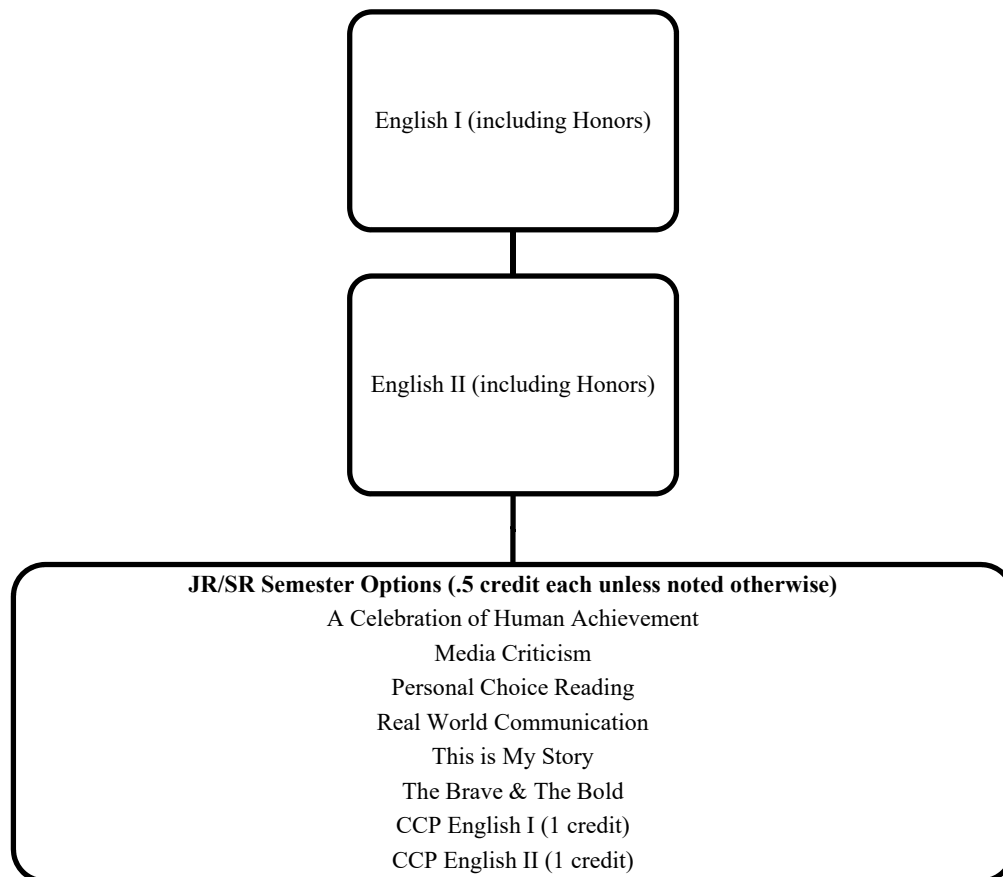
English I (including Honors)

English II (including Honors)

**JR/SR Semester Options (.5 credit each unless noted otherwise)**
A Celebration of Human Achievement
Media Criticism
Personal Choice Reading
Real World Communication
This is My Story
The Brave & The Bold
CCP English I (1 credit)
CCP English II (1 credit)